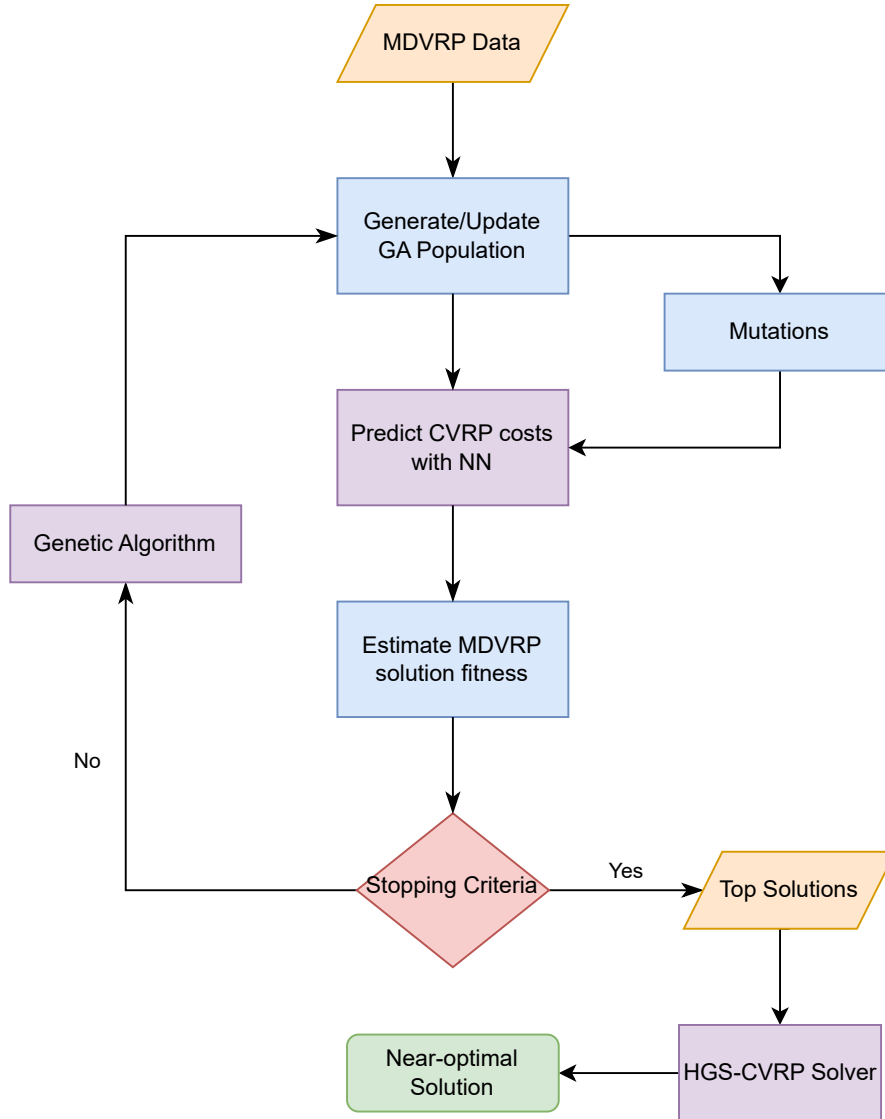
MDVRP Data

Generate/Update GA Population

Mutations

Predict CVRP costs with NN

Genetic Algorithm

Estimate MDVRP solution fitness

No

Stopping Criteria

Yes

Top Solutions

HGS-CVRP Solver

Near-optimal Solution